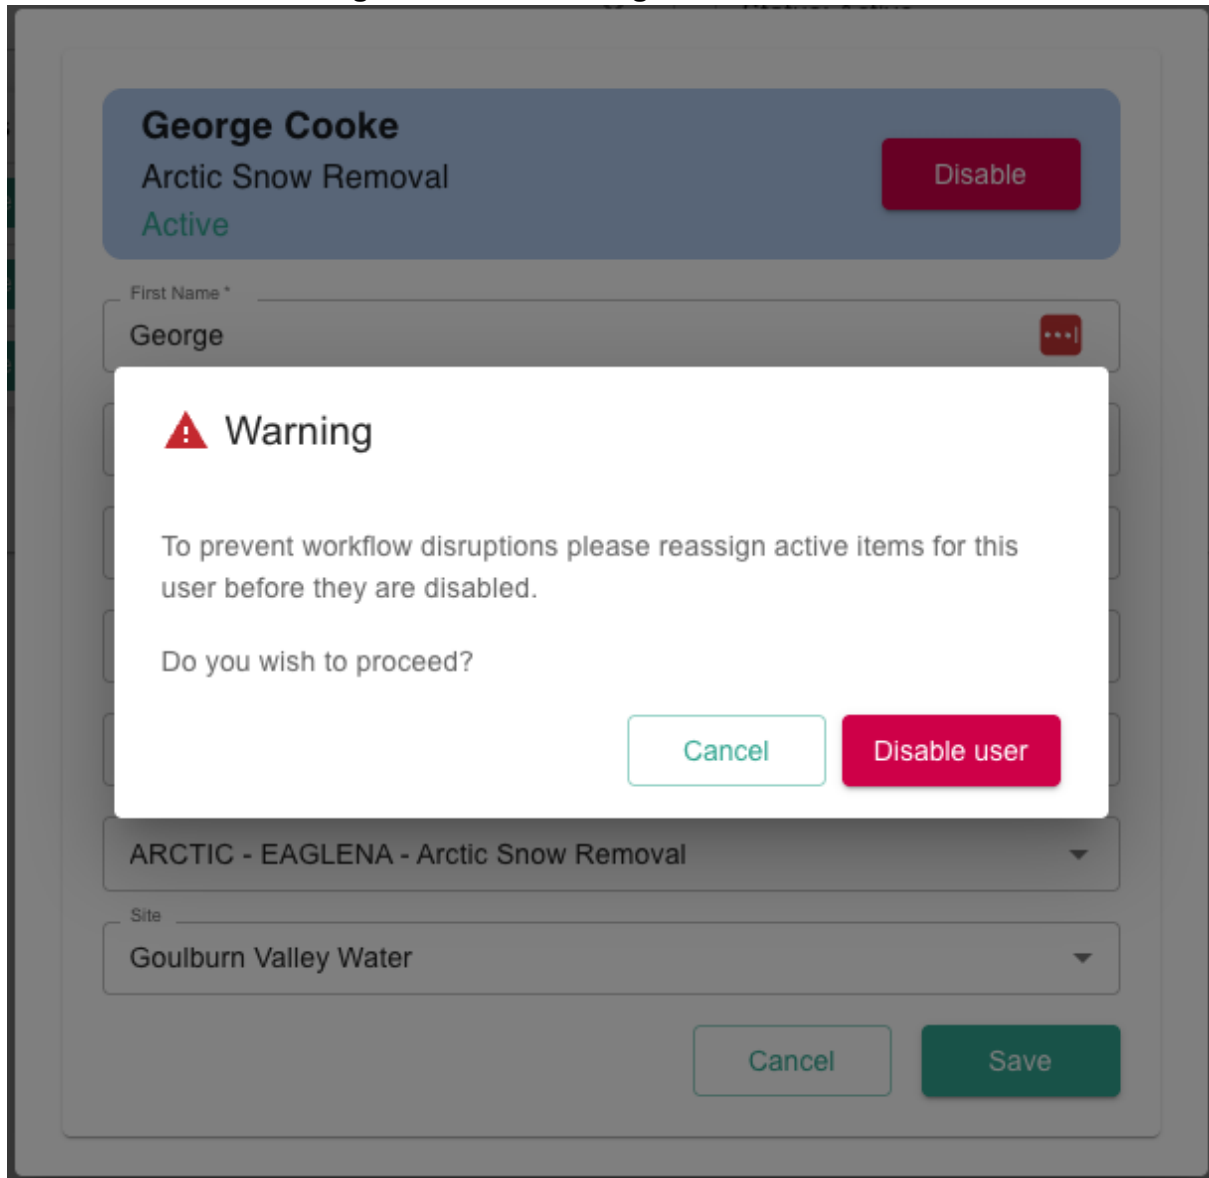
George Cooke
Arctic Snow Removal
Active

Disable

First Name *
George

Warning

To prevent workflow disruptions please reassign active items for this user before they are disabled.

Do you wish to proceed?

Cancel Disable user

ARCTIC - EAGLENA - Arctic Snow Removal

Site
Goulburn Valley Water

Cancel Save